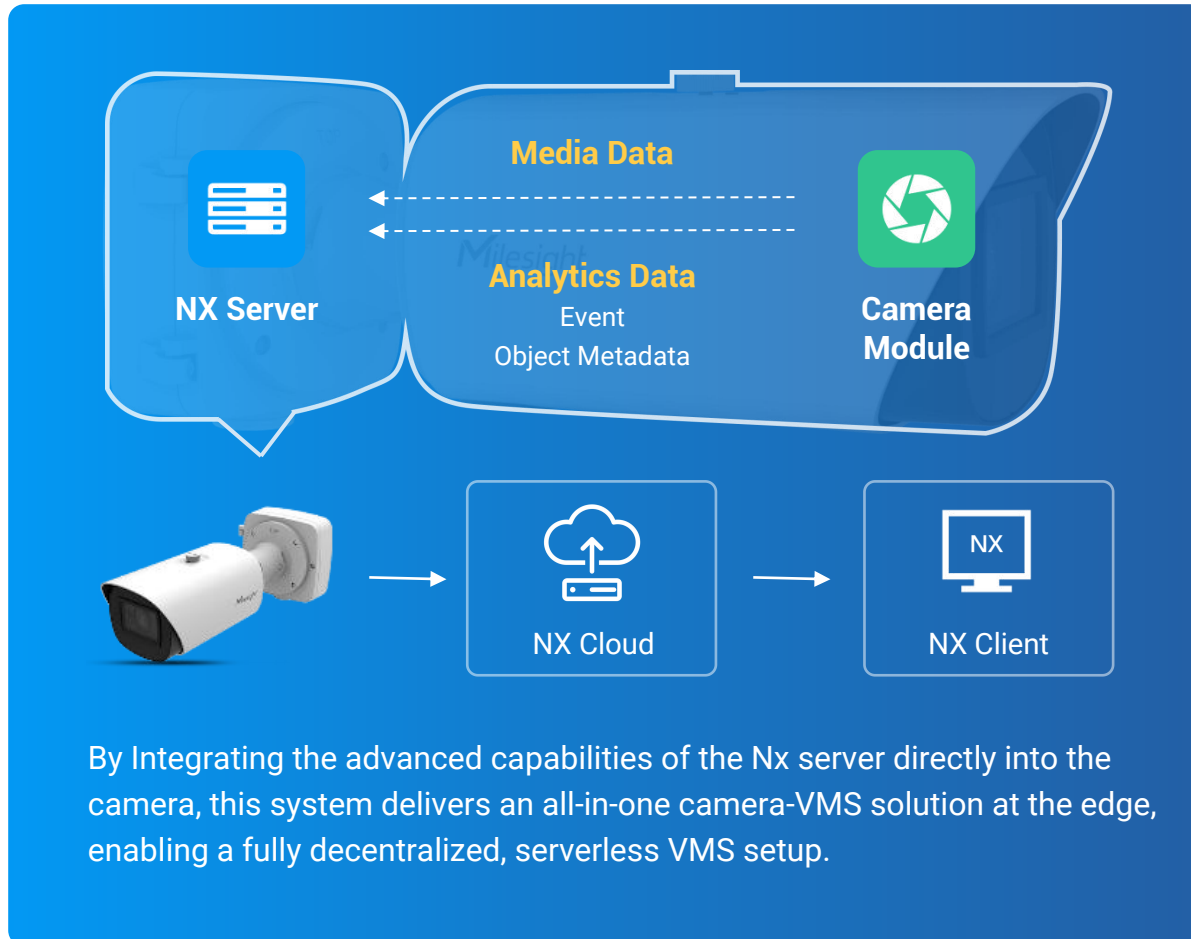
Media Data

NX Server

Analytics Data
Event
Object Metadata

Camera Module

NX Cloud

NX

NX Client

By Integrating the advanced capabilities of the Nx server directly into the camera, this system delivers an all-in-one camera-VMS solution at the edge, enabling a fully decentralized, serverless VMS setup.